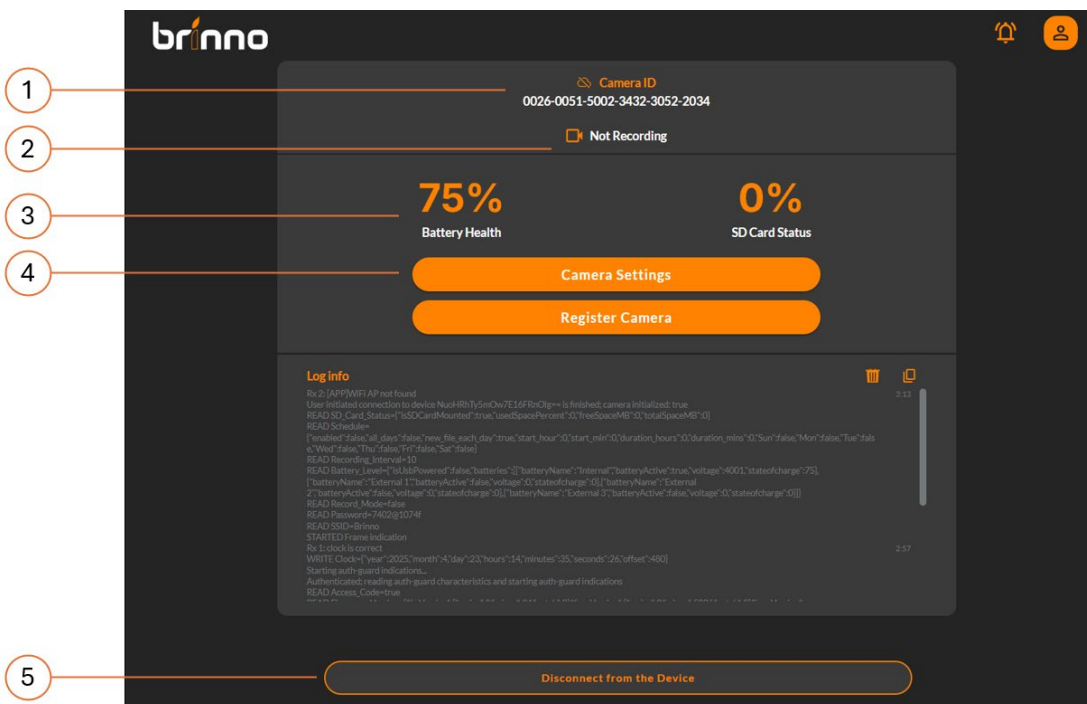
brinno

1

Camera ID
0026-0051-5002-3432-3052-2034

2

Not Recording

3

75%
Battery Health

0%
SD Card Status

4

Camera Settings

Register Camera

Log info

Rx 2: [APP]WiFi AP not found 3:13
User initiated connection to device NuoHRhTy5mOw7E16FRnOIg== is finished; camera initialized: true
READ SD_Card_Status={"isSDCardMounted":true,"usedSpacePercent":0,"freeSpaceMB":0,"totalSpaceMB":0}
READ Schedule=
{"enabled":false,"all_days":false,"new_file_each_day":true,"start_hour":0,"start_min":0,"duration_hours":0,"duration_mins":0,"Sun":false,"Mon":false,"Tue":false,"Wed":false,"Thu":false,"Fri":false,"Sat":false}
READ Recording_Interval=10
READ Battery_Level={"isUsbPowered":false,"batteries":[{"batteryName":"Internal","batteryActive":true,"voltage":4001,"stateofcharge":75},{"batteryName":"External 1","batteryActive":false,"voltage":0,"stateofcharge":0},{"batteryName":"External 2","batteryActive":false,"voltage":0,"stateofcharge":0},{"batteryName":"External 3","batteryActive":false,"voltage":0,"stateofcharge":0}]}
READ Record_Mode=false
READ Password=7402@1074f
READ SSID=Brinno
STARTED Frame indication
Rx 1: clock is correct 2:57
WRITE Clock={"year":2025,"month":4,"day":23,"hours":14,"minutes":35,"seconds":26,"offset":480}
Starting auth-guard indications...
Authenticated; reading auth-guard characteristics and starting auth-guard indications
READ Access_Code=true
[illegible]

5

Disconnect from the Device